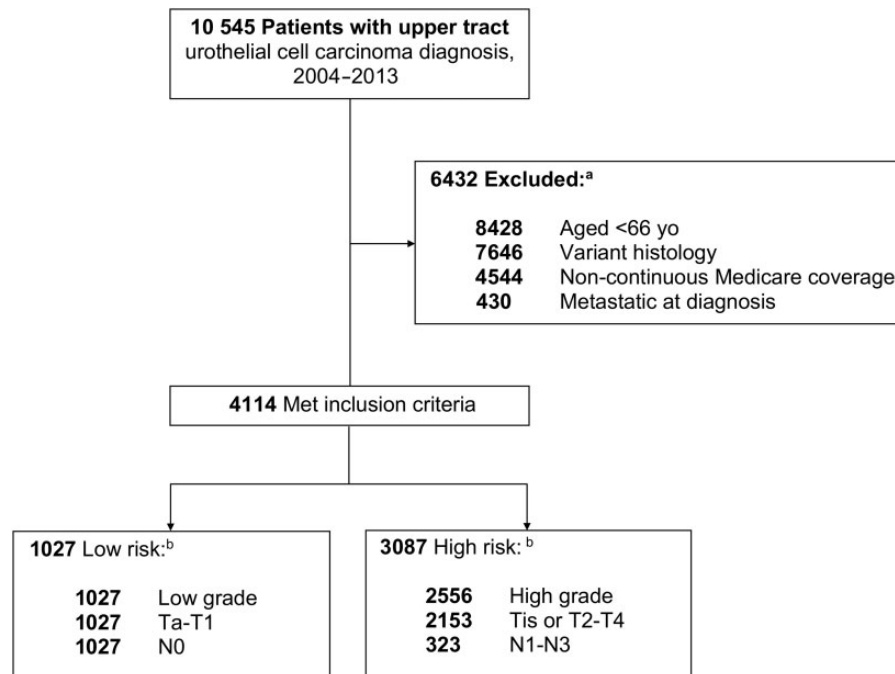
**10 545 Patients with upper tract** urothelial cell carcinoma diagnosis, 2004–2013

**6432 Excluded:**$^{a}$

**8428** Aged <66 yo
**7646** Variant histology
**4544** Non-continuous Medicare coverage
**430** Metastatic at diagnosis

**4114** Met inclusion criteria

**1027** Low risk:$^{b}$

**1027** Low grade
**1027** Ta-T1
**1027** N0

**3087** High risk: $^{b}$

**2556** High grade
**2153** Tis or T2-T4
**323** N1-N3